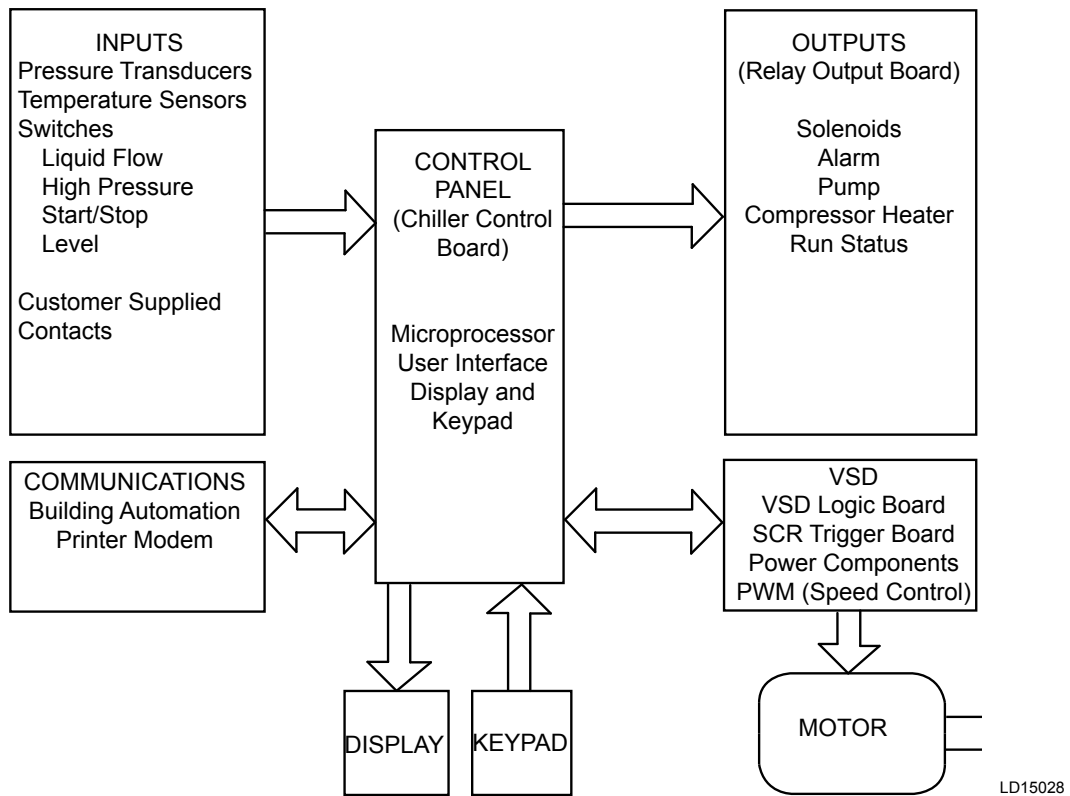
INPUTS
Pressure Transducers
Temperature Sensors
Switches
Liquid Flow
High Pressure
Start/Stop
Level

Customer Supplied Contacts

CONTROL PANEL (Chiller Control Board)

Microprocessor
User Interface
Display and Keypad

OUTPUTS
(Relay Output Board)

Solenoids
Alarm
Pump
Compressor Heater
Run Status

COMMUNICATIONS
Building Automation
Printer Modem

VSD
VSD Logic Board
SCR Trigger Board
Power Components
PWM (Speed Control)

DISPLAY

KEYPAD

MOTOR

LD15028